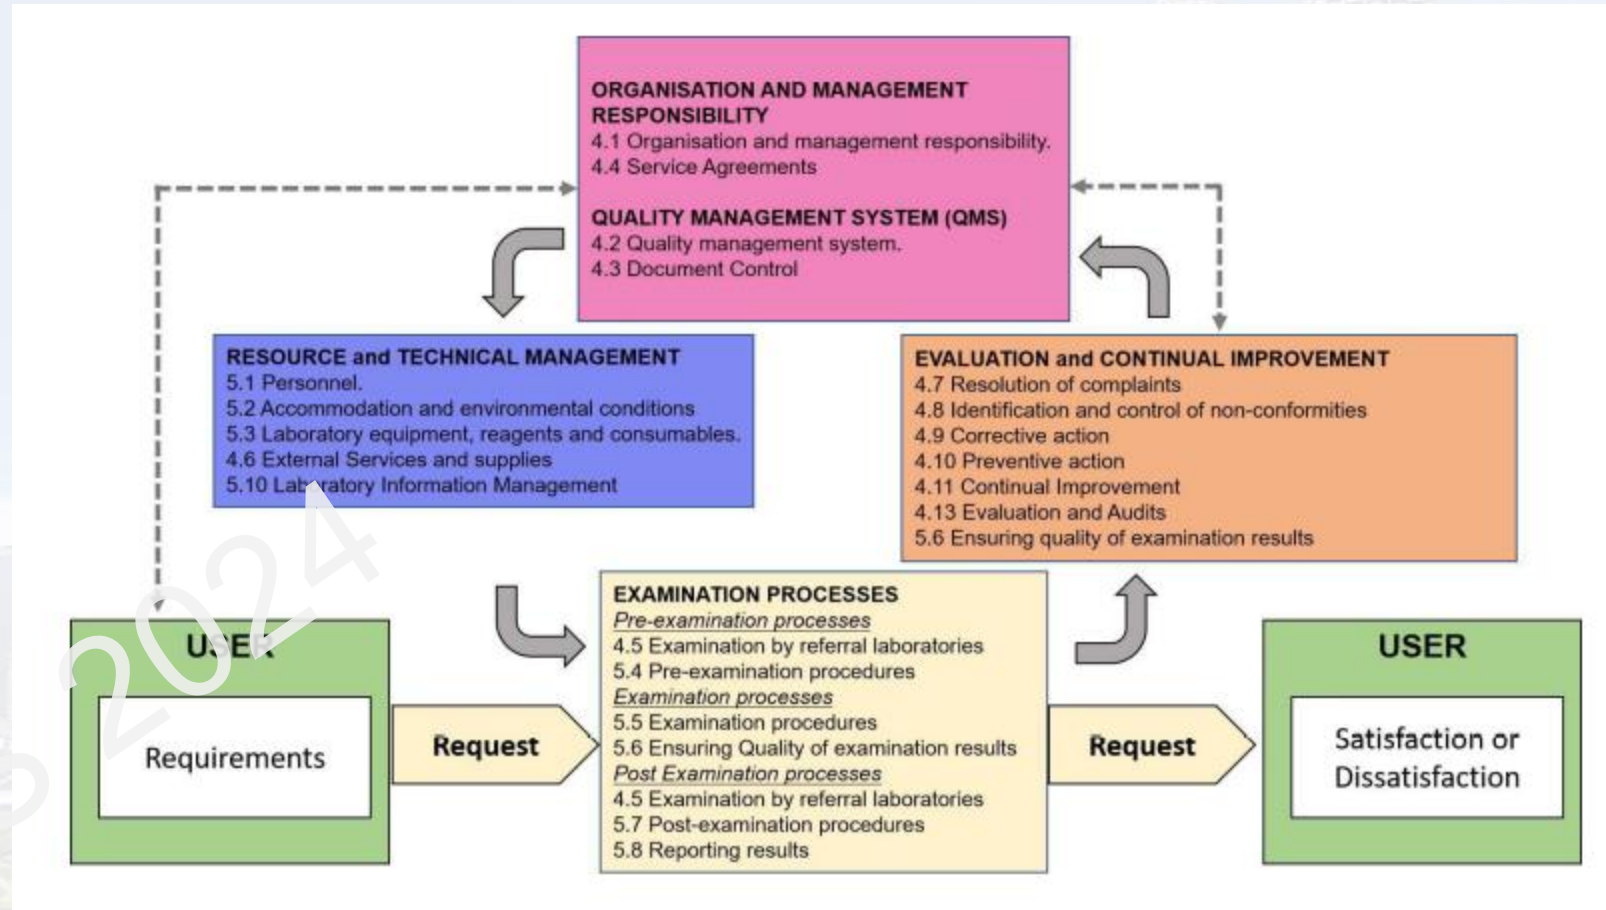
ORGANISATION AND MANAGEMENT RESPONSIBILITY
4.1 Organisation and management responsibility.
4.4 Service Agreements

QUALITY MANAGEMENT SYSTEM (QMS)
4.2 Quality management system.
4.3 Document Control

RESOURCE and TECHNICAL MANAGEMENT
5.1 Personnel.
5.2 Accommodation and environmental conditions
5.3 Laboratory equipment, reagents and consumables.
4.6 External Services and supplies
5.10 Laboratory Information Management

EVALUATION and CONTINUAL IMPROVEMENT
4.7 Resolution of complaints
4.8 Identification and control of non-conformities
4.9 Corrective action
4.10 Preventive action
4.11 Continual Improvement
4.13 Evaluation and Audits
5.6 Ensuring quality of examination results

2024

USER

Requirements

Request

EXAMINATION PROCESSES
Pre-examination processes
4.5 Examination by referral laboratories
5.4 Pre-examination procedures
Examination processes
5.5 Examination procedures
5.6 Ensuring Quality of examination results
Post Examination processes
4.5 Examination by referral laboratories
5.7 Post-examination procedures
5.8 Reporting results

Request

USER

Satisfaction or Dissatisfaction